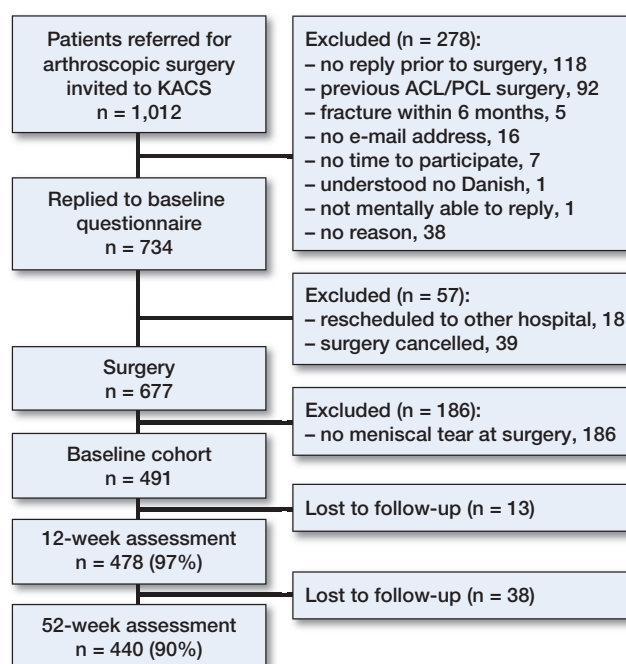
Patients referred for arthroscopic surgery invited to KACS
n = 1,012

Excluded (n = 278):
– no reply prior to surgery, 118
– previous ACL/PCL surgery, 92
– fracture within 6 months, 5
– no e-mail address, 16
– no time to participate, 7
– understood no Danish, 1
– not mentally able to reply, 1
– no reason, 38

Replied to baseline questionnaire
n = 734

Excluded (n = 57):
– rescheduled to other hospital, 18
– surgery cancelled, 39

Surgery
n = 677

Excluded (n = 186):
– no meniscal tear at surgery, 186

Baseline cohort
n = 491

Lost to follow-up (n = 13)

12-week assessment
n = 478 (97%)

Lost to follow-up (n = 38)

52-week assessment
n = 440 (90%)